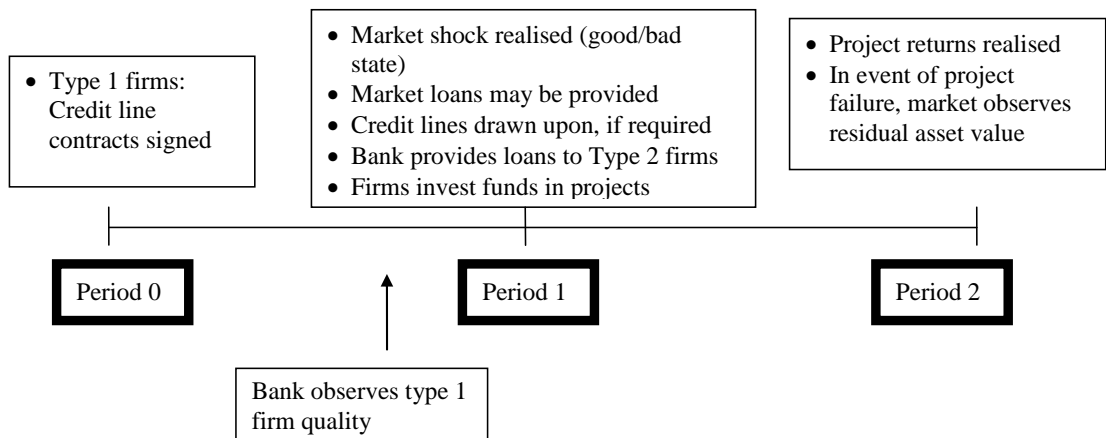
• Type 1 firms: Credit line contracts signed

• Market shock realised (good/bad state)
• Market loans may be provided
• Credit lines drawn upon, if required
• Bank provides loans to Type 2 firms
• Firms invest funds in projects

• Project returns realised
• In event of project failure, market observes residual asset value

Period 0

Period 1

Period 2

Bank observes type 1 firm quality